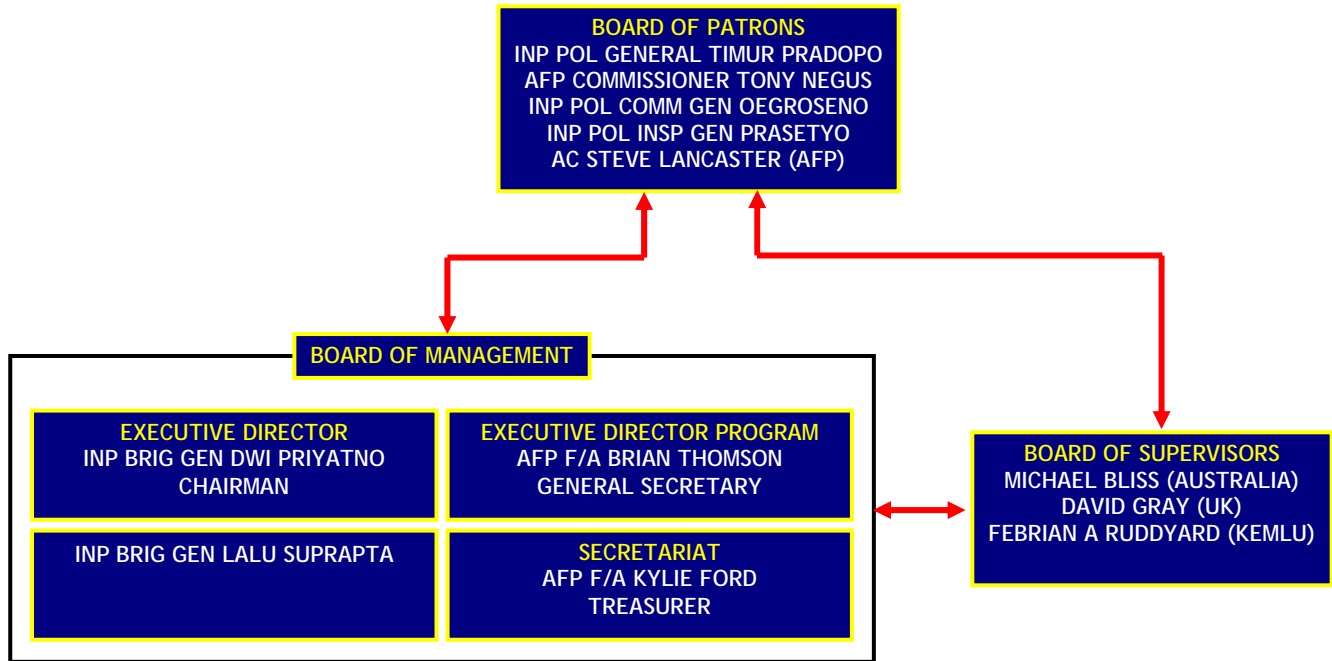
BOARD OF PATRONS
INP POL GENERAL TIMUR PRADOPO
AFP COMMISSIONER TONY NEGUS
INP POL COMM GEN OEGROSENO
INP POL INSP GEN PRASETYO
AC STEVE LANCASTER (AFP)

BOARD OF MANAGEMENT

EXECUTIVE DIRECTOR
INP BRIG GEN DWI PRIYATNO
CHAIRMAN

EXECUTIVE DIRECTOR PROGRAM
AFP F/A BRIAN THOMSON
GENERAL SECRETARY

INP BRIG GEN LALU SUPRAPTA

SECRETARIAT
AFP F/A KYLIE FORD
TREASURER

BOARD OF SUPERVISORS
MICHAEL BLISS (AUSTRALIA)
DAVID GRAY (UK)
FEBRIAN A RUDDYARD (KEMLU)